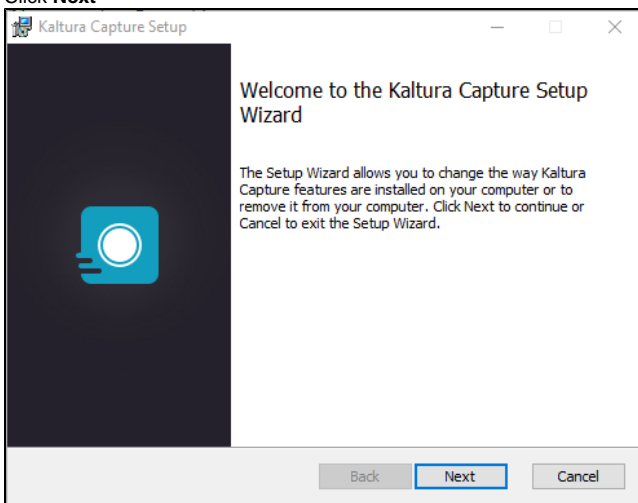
Click **Next**

Kaltura Capture Setup

Welcome to the Kaltura Capture Setup Wizard

The Setup Wizard allows you to change the way Kaltura Capture features are installed on your computer or to remove it from your computer. Click Next to continue or Cancel to exit the Setup Wizard.

Back Next Cancel